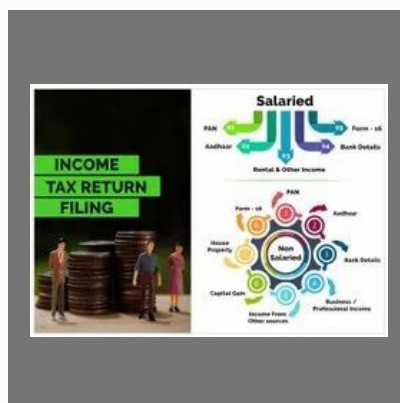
INCOME
TAX RETURN
FILING

Salaried

PAN
01
Aadhaar
02
03
Rental & Other Income
04
Bank Details
05
Form - 16

PAN
Form - 16
Aadhaar
House Property
Non Salaried
Bank Details
Capital Gain
Income From Other sources
Business / Professional Income